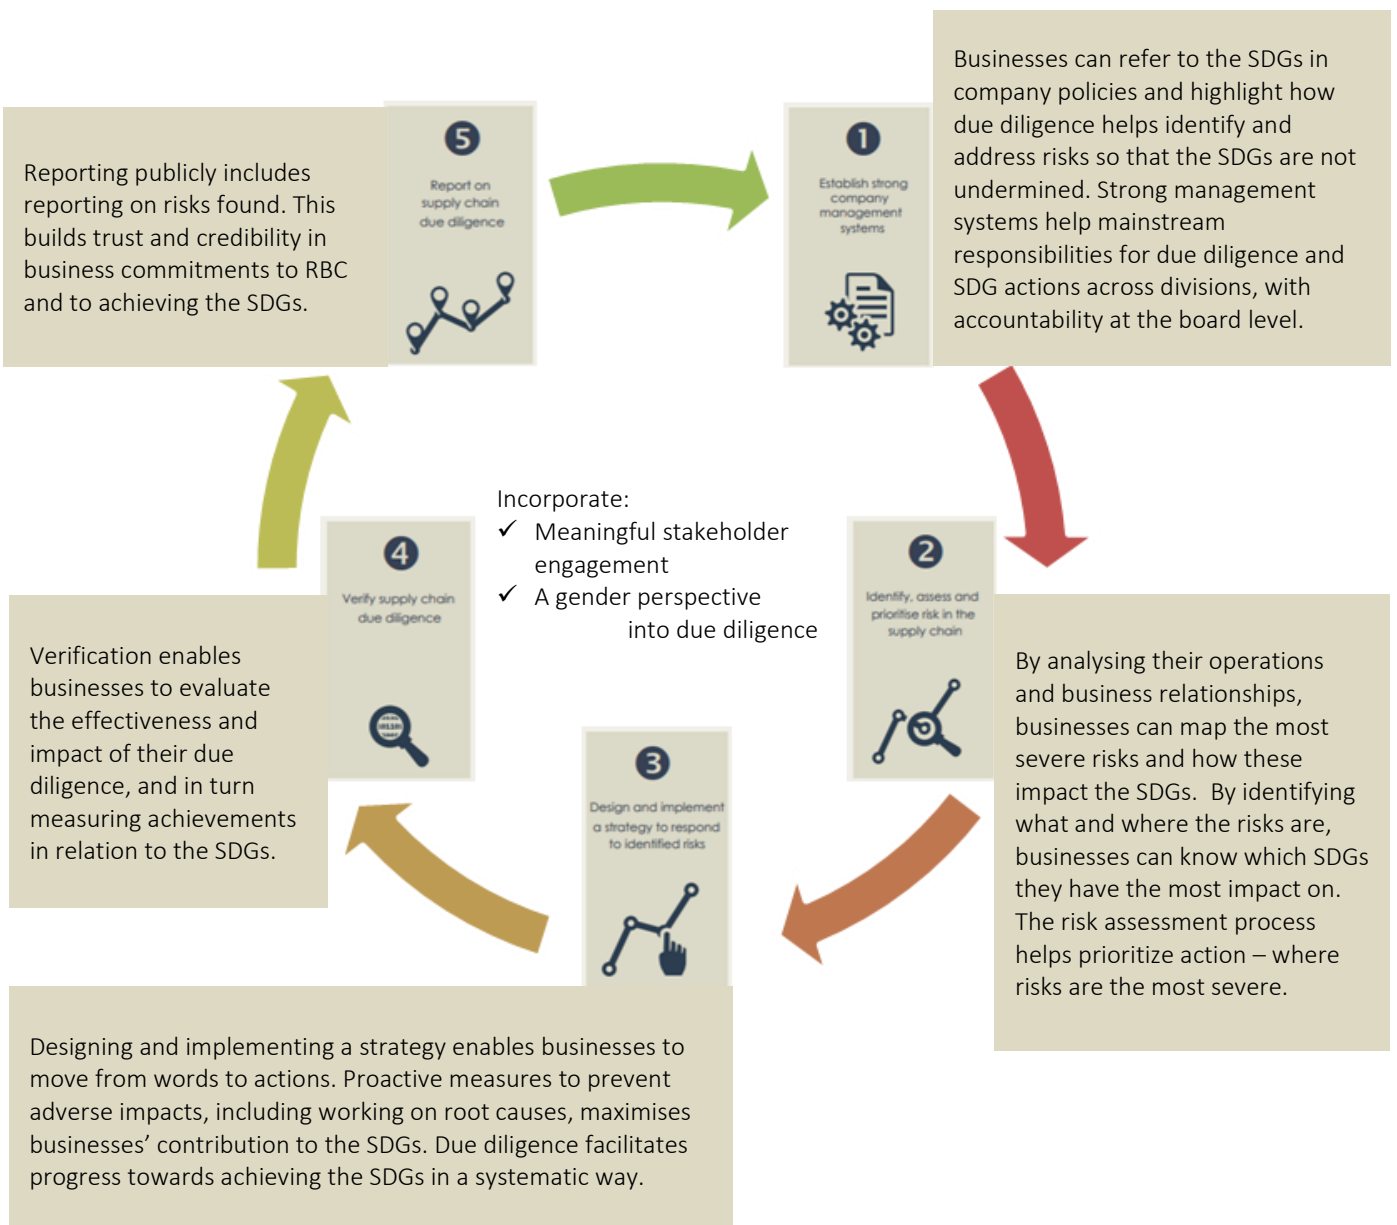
Reporting publicly includes reporting on risks found. This builds trust and credibility in business commitments to RBC and to achieving the SDGs.

5
Report on supply chain due diligence

1
Establish strong company management systems

Businesses can refer to the SDGs in company policies and highlight how due diligence helps identify and address risks so that the SDGs are not undermined. Strong management systems help mainstream responsibilities for due diligence and SDG actions across divisions, with accountability at the board level.

Incorporate:
✓ Meaningful stakeholder engagement
✓ A gender perspective into due diligence

4
Verify supply chain due diligence

Verification enables businesses to evaluate the effectiveness and impact of their due diligence, and in turn measuring achievements in relation to the SDGs.

2
Identify, assess and prioritise risk in the supply chain

By analysing their operations and business relationships, businesses can map the most severe risks and how these impact the SDGs. By identifying what and where the risks are, businesses can know which SDGs they have the most impact on. The risk assessment process helps prioritize action – where risks are the most severe.

3
Design and implement a strategy to respond to identified risks

Designing and implementing a strategy enables businesses to move from words to actions. Proactive measures to prevent adverse impacts, including working on root causes, maximises businesses' contribution to the SDGs. Due diligence facilitates progress towards achieving the SDGs in a systematic way.